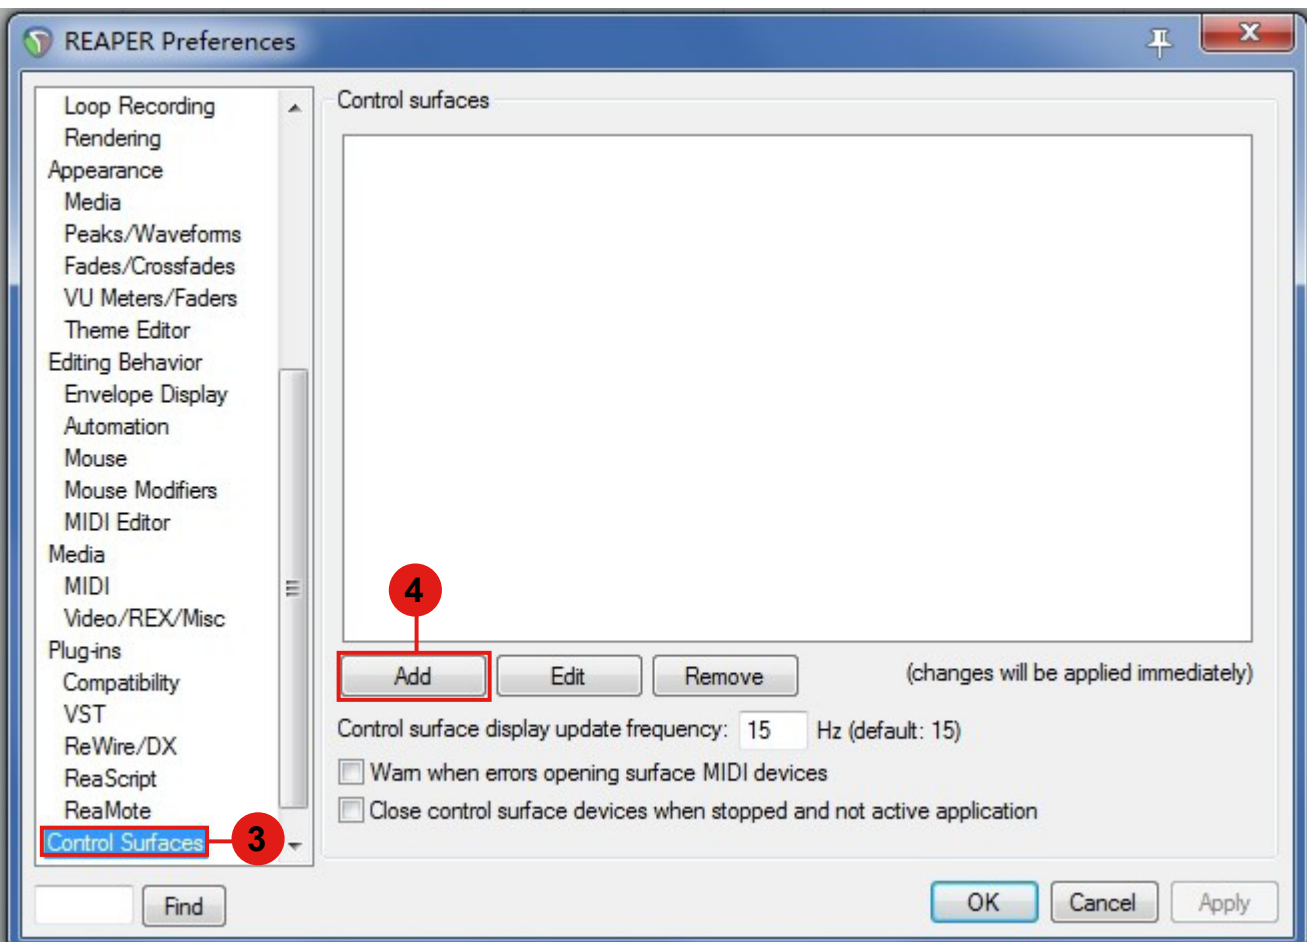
REAPER Preferences

Loop Recording
Rendering
Appearance
Media
Peaks/Waveforms
Fades/Crossfades
VU Meters/Faders
Theme Editor
Editing Behavior
Envelope Display
Automation
Mouse
Mouse Modifiers
MIDI Editor
Media
MIDI
Video/REX/Misc
Plug-ins
Compatibility
VST
ReWire/DX
ReaScript
ReaMote
Control Surfaces
3

Control surfaces

4
Add
Edit
Remove
(changes will be applied immediately)

Control surface display update frequency: 15 Hz (default: 15)

Warn when errors opening surface MIDI devices
Close control surface devices when stopped and not active application

Find
OK
Cancel
Apply